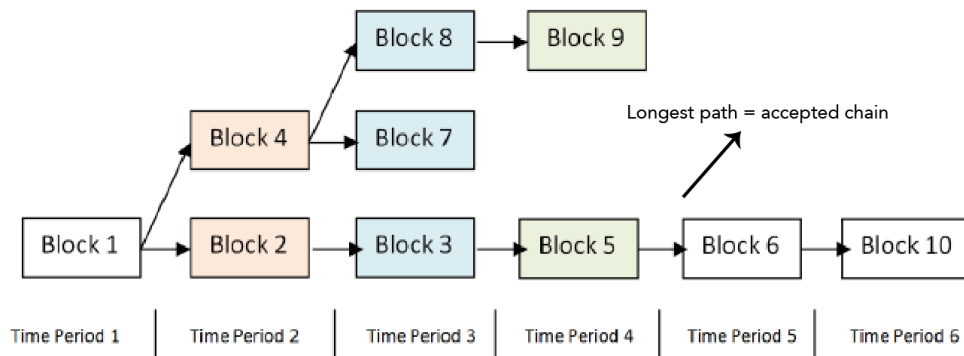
Block 8

Block 9

Block 4

Block 7

Longest path = accepted chain

Block 1

Block 2

Block 3

Block 5

Block 6

Block 10

| Time Period 1 | Time Period 2 | Time Period 3 | Time Period 4 | Time Period 5 | Time Period 6 |